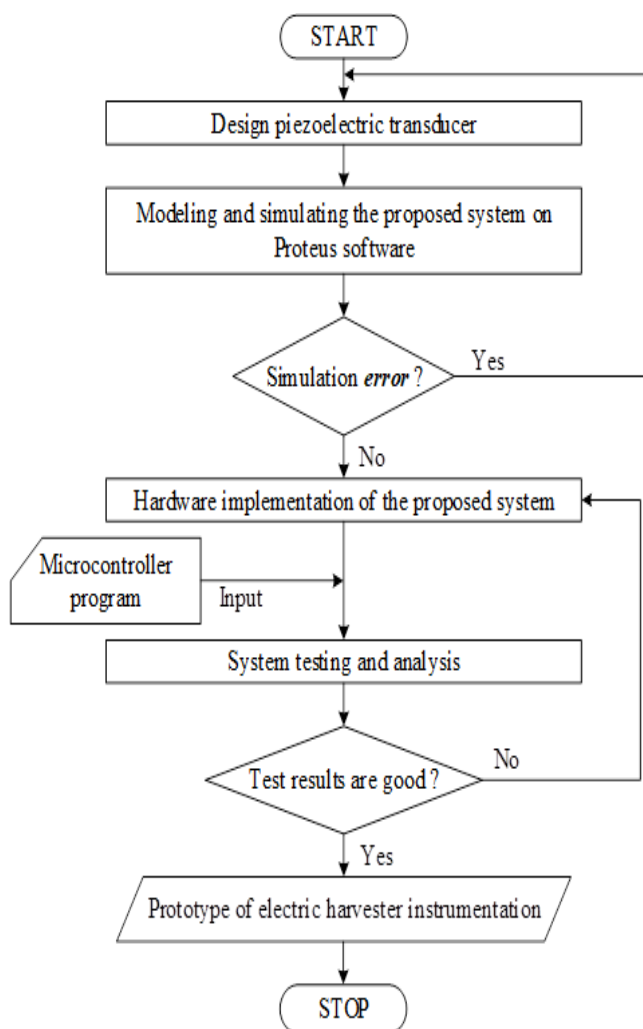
START

Design piezoelectric transducer

Modeling and simulating the proposed system on Proteus software

Simulation error ?

Yes

No

Hardware implementation of the proposed system

Microcontroller program

Input

System testing and analysis

Test results are good ?

No

Yes

Prototype of electric harvester instrumentation

STOP